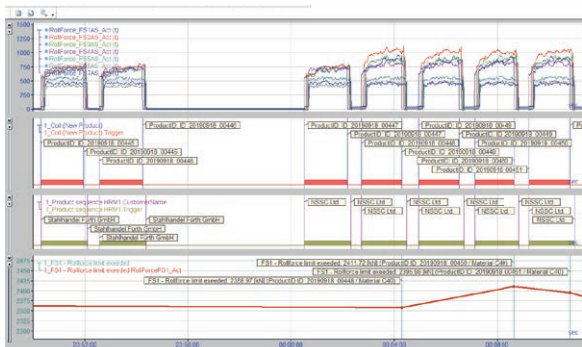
1500
1250
1000
750
500
250
0

RollForce_FS1AS_Act (t)
RollForce_FS2AS_Act (t)
RollForce_FS3AS_Act (t)
RollForce_FS4AS_Act (t)
RollForce_FS5AS_Act (t)

1_Coil (New Product)
1_Coil (New Product) Trigger

ProductID_ID_20190818_00446
ProductID_ID_20190818_00445
ProductID_ID_20190818_00445
ProductID_ID_20190818_00446
ProductID_ID_20190818_00447
ProductID_ID_20190818_00447
ProductID_ID_20190818_00448
ProductID_ID_20190818_00448
ProductID_ID_20190818_00449
ProductID_ID_20190818_00449
ProductID_ID_20190818_00450
ProductID_ID_20190818_00450
ProductID_ID_20190818_00451

1_Product sequence HRW1 CustomerName
1_Product sequence HRW1 Trigger

Stahlhandel Fürth GmbH
Stahlhandel Fürth GmbH
Stahlhandel Fürth GmbH
Stahlhandel Fürth GmbH
NSSC Ltd.
NSSC Ltd.
NSSC Ltd.
NSSC Ltd.
NSSC Ltd.
NSSC Ltd.
NSSC Ltd.
NSSC Ltd.

1_FS1 - Rollforce limit exeeded
1_FS1 - Rollforce limit exeeded RollForceFS1_Act

FS1 - Rollforce limit exeeded: 2411.72 [kN] (ProductID_ID_20190818_00450 / Material C40)
FS1 - Rollforce limit exeeded: 2395.96 [kN] (ProductID_ID_20190818_00451 / Material C40)
FS1 - Rollforce limit exeeded: 2358.97 [kN] (ProductID_ID_20190818_00448 / Material C40)

2475
2450
2425
2400
2375
2350
2325

23:52:00
23:56:00
00:00:00
00:04:00
00:08:00